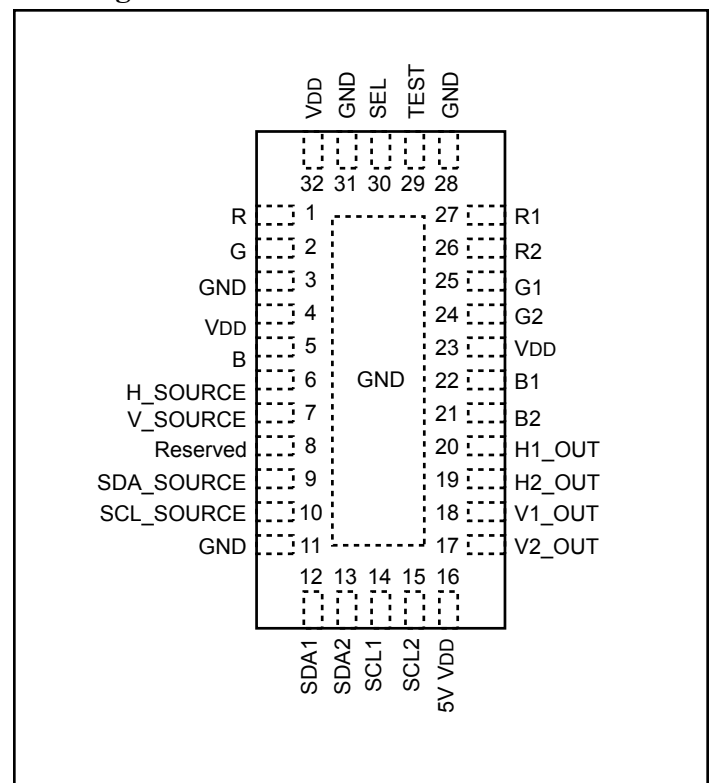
VDD GND SEL TEST GND
32 31 30 29 28

R 1
G 2
GND 3
VDD 4
B 5
H_SOURCE 6
V_SOURCE 7
Reserved 8
SDA_SOURCE 9
SCL_SOURCE 10
GND 11

GND

27 R1
26 R2
25 G1
24 G2
23 VDD
22 B1
21 B2
20 H1_OUT
19 H2_OUT
18 V1_OUT
17 V2_OUT

12 13 14 15 16
SDA1 SDA2 SCL1 SCL2 5V VDD